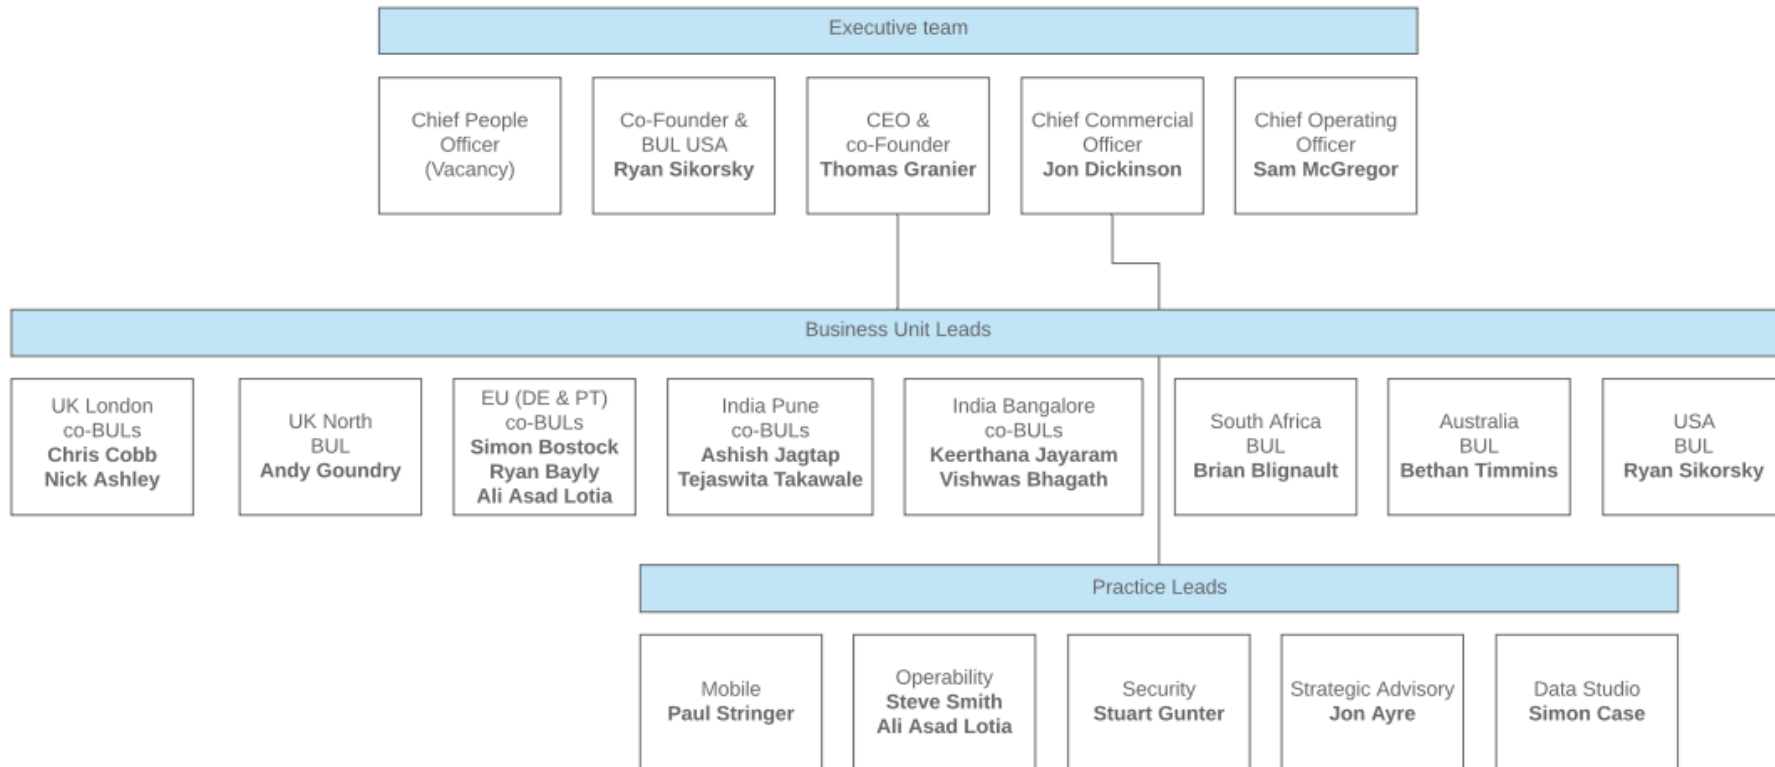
Executive team

Chief People Officer (Vacancy)

Co-Founder & BUL USA
**Ryan Sikorsky**

CEO & co-Founder
**Thomas Granier**

Chief Commercial Officer
**Jon Dickinson**

Chief Operating Officer
**Sam McGregor**

Business Unit Leads

UK London co-BULs
**Chris Cobb**
**Nick Ashley**

UK North BUL
**Andy Goundry**

EU (DE & PT) co-BULs
**Simon Bostock**
**Ryan Bayly**
**Ali Asad Lotia**

India Pune co-BULs
**Ashish Jagtap**
**Tejaswita Takawale**

India Bangalore co-BULs
**Keerthana Jayaram**
**Vishwas Bhagath**

South Africa BUL
**Brian Blignault**

Australia BUL
**Bethan Timmins**

USA BUL
**Ryan Sikorsky**

Practice Leads

Mobile
**Paul Stringer**

Operability
**Steve Smith**
**Ali Asad Lotia**

Security
**Stuart Gunter**

Strategic Advisory
**Jon Ayre**

Data Studio
**Simon Case**